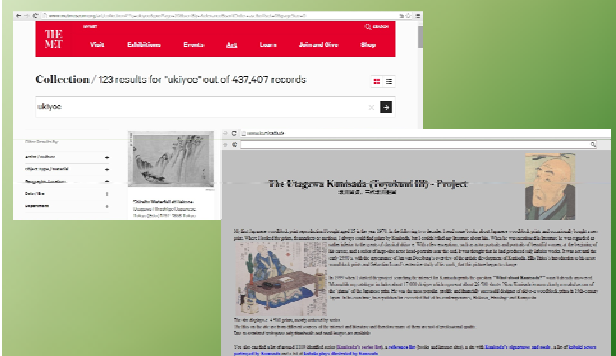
THE MET

Visit Exhibitions Events Art Learn Join and Give Shop

Collection / 123 results for "ukiyoe" out of 437,407 records

ukiyoe

artist / maker
object type / material
geographic location
date / era
department

The Utagawa Kunisada (Toyokuni III) - Project

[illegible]